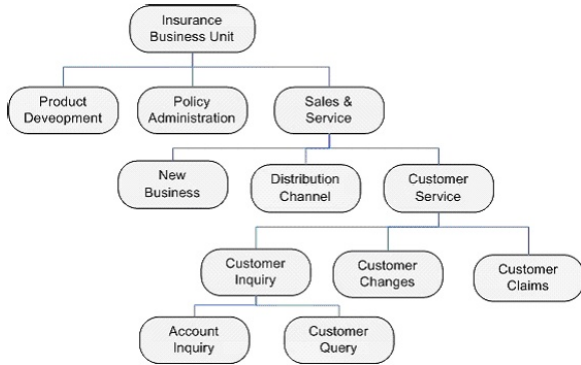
Insurance Business Unit

Product Deveopment

Policy Administration

Sales & Service

New Business

Distribution Channel

Customer Service

Customer Inquiry

Customer Changes

Customer Claims

Account Inquiry

Customer Query